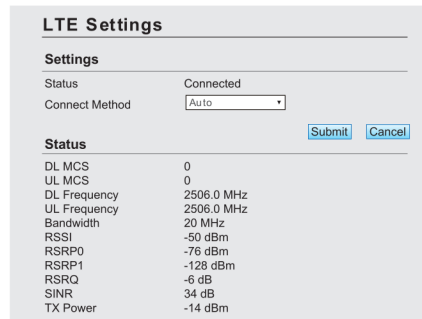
LTE Settings

Settings

| | |
|---|---|
| Status | Connected |
| Connect Method | Auto |

Submit Cancel

Status

| | |
|---|---|
| DL MCS | 0 |
| UL MCS | 0 |
| DL Frequency | 2506.0 MHz |
| UL Frequency | 2506.0 MHz |
| Bandwidth | 20 MHz |
| RSSI | -50 dBm |
| RSRP0 | -76 dBm |
| RSRP1 | -128 dBm |
| RSRQ | -6 dB |
| SINR | 34 dB |
| TX Power | -14 dBm |